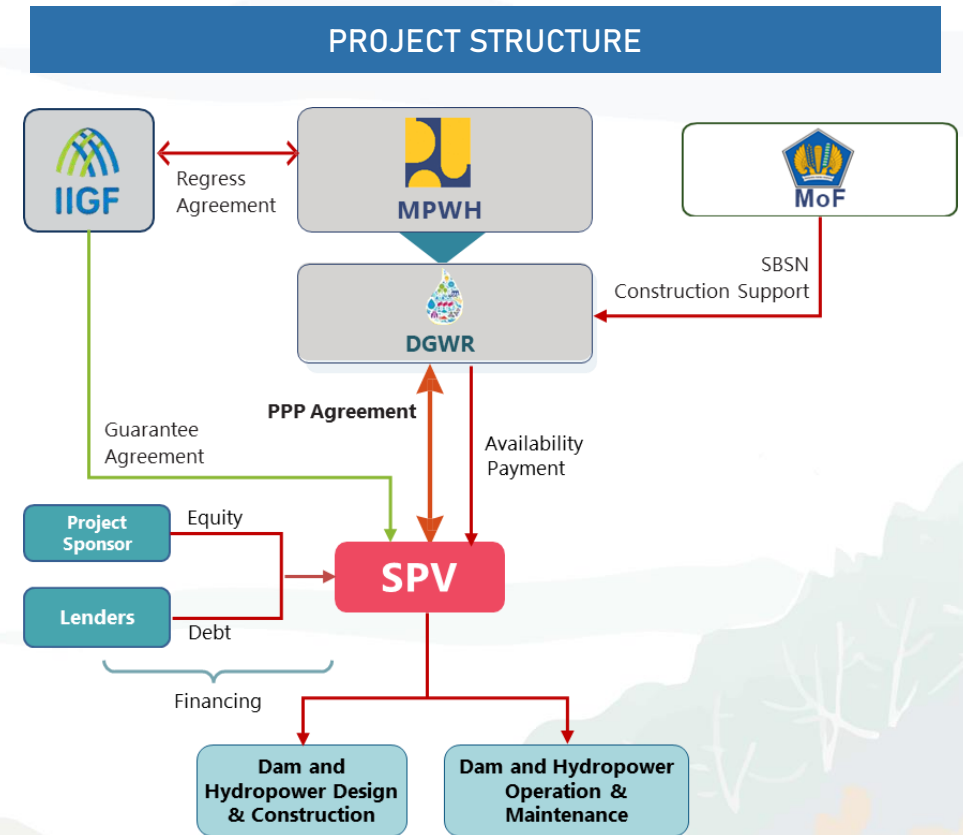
PROJECT STRUCTURE

IIGF

Regress Agreement

MPWH

MoF

SBSN Construction Support

DGWR

PPP Agreement

Guarantee Agreement

Availability Payment

Project Sponsor

Equity

SPV

Lenders

Debt

Financing

Dam and Hydropower Design & Construction

Dam and Hydropower Operation & Maintenance